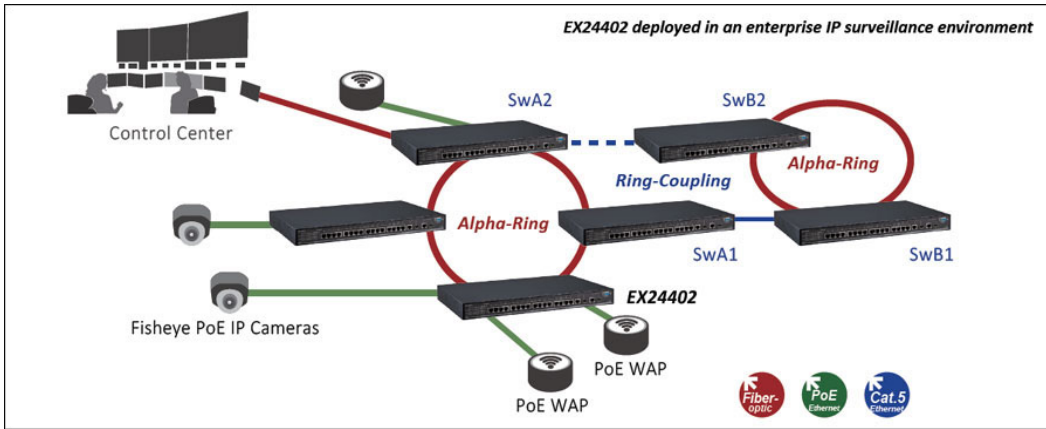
EX24402 deployed in an enterprise IP surveillance environment

Control Center

SwA2

SwB2

Alpha-Ring

Ring-Coupling

Alpha-Ring

SwA1

SwB1

EX24402

Fisheye PoE IP Cameras

PoE WAP

PoE WAP

Fiber-optic

PoE Ethernet

Cat.5 Ethernet